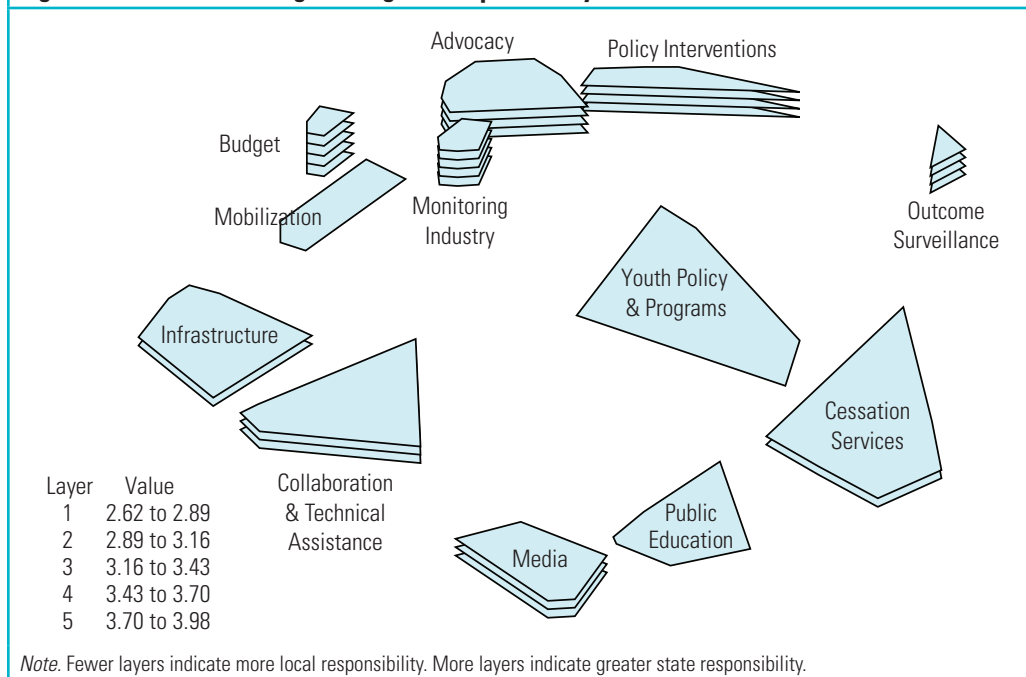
Advocacy

Policy Interventions

Budget

Mobilization

Monitoring Industry

Outcome Surveillance

Youth Policy & Programs

Infrastructure

Cessation Services

Collaboration & Technical Assistance

Public Education

Media

| Layer | Value |
|---|---|
| 1 | 2.62 to 2.89 |
| 2 | 2.89 to 3.16 |
| 3 | 3.16 to 3.43 |
| 4 | 3.43 to 3.70 |
| 5 | 3.70 to 3.98 |

*Note*. Fewer layers indicate more local responsibility. More layers indicate greater state responsibility.